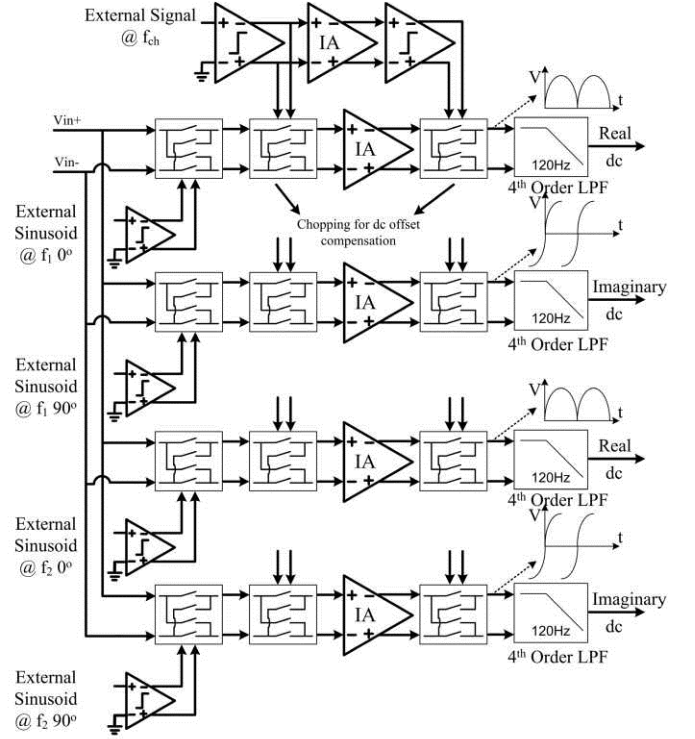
External Signal
@ $f_{ch}$

IA

Vin+

Vin-

IA

V

t

Real

dc

120Hz

$4^{th}$ Order LPF

External Sinusoid @ $f_1$ $0^o$

Chopping for dc offset compensation

V

t

IA

Imaginary

dc

120Hz

$4^{th}$ Order LPF

External Sinusoid @ $f_1$ $90^o$

V

t

IA

Real

dc

120Hz

$4^{th}$ Order LPF

External Sinusoid @ $f_2$ $0^o$

V

t

IA

Imaginary

dc

120Hz

$4^{th}$ Order LPF

External Sinusoid @ $f_2$ $90^o$